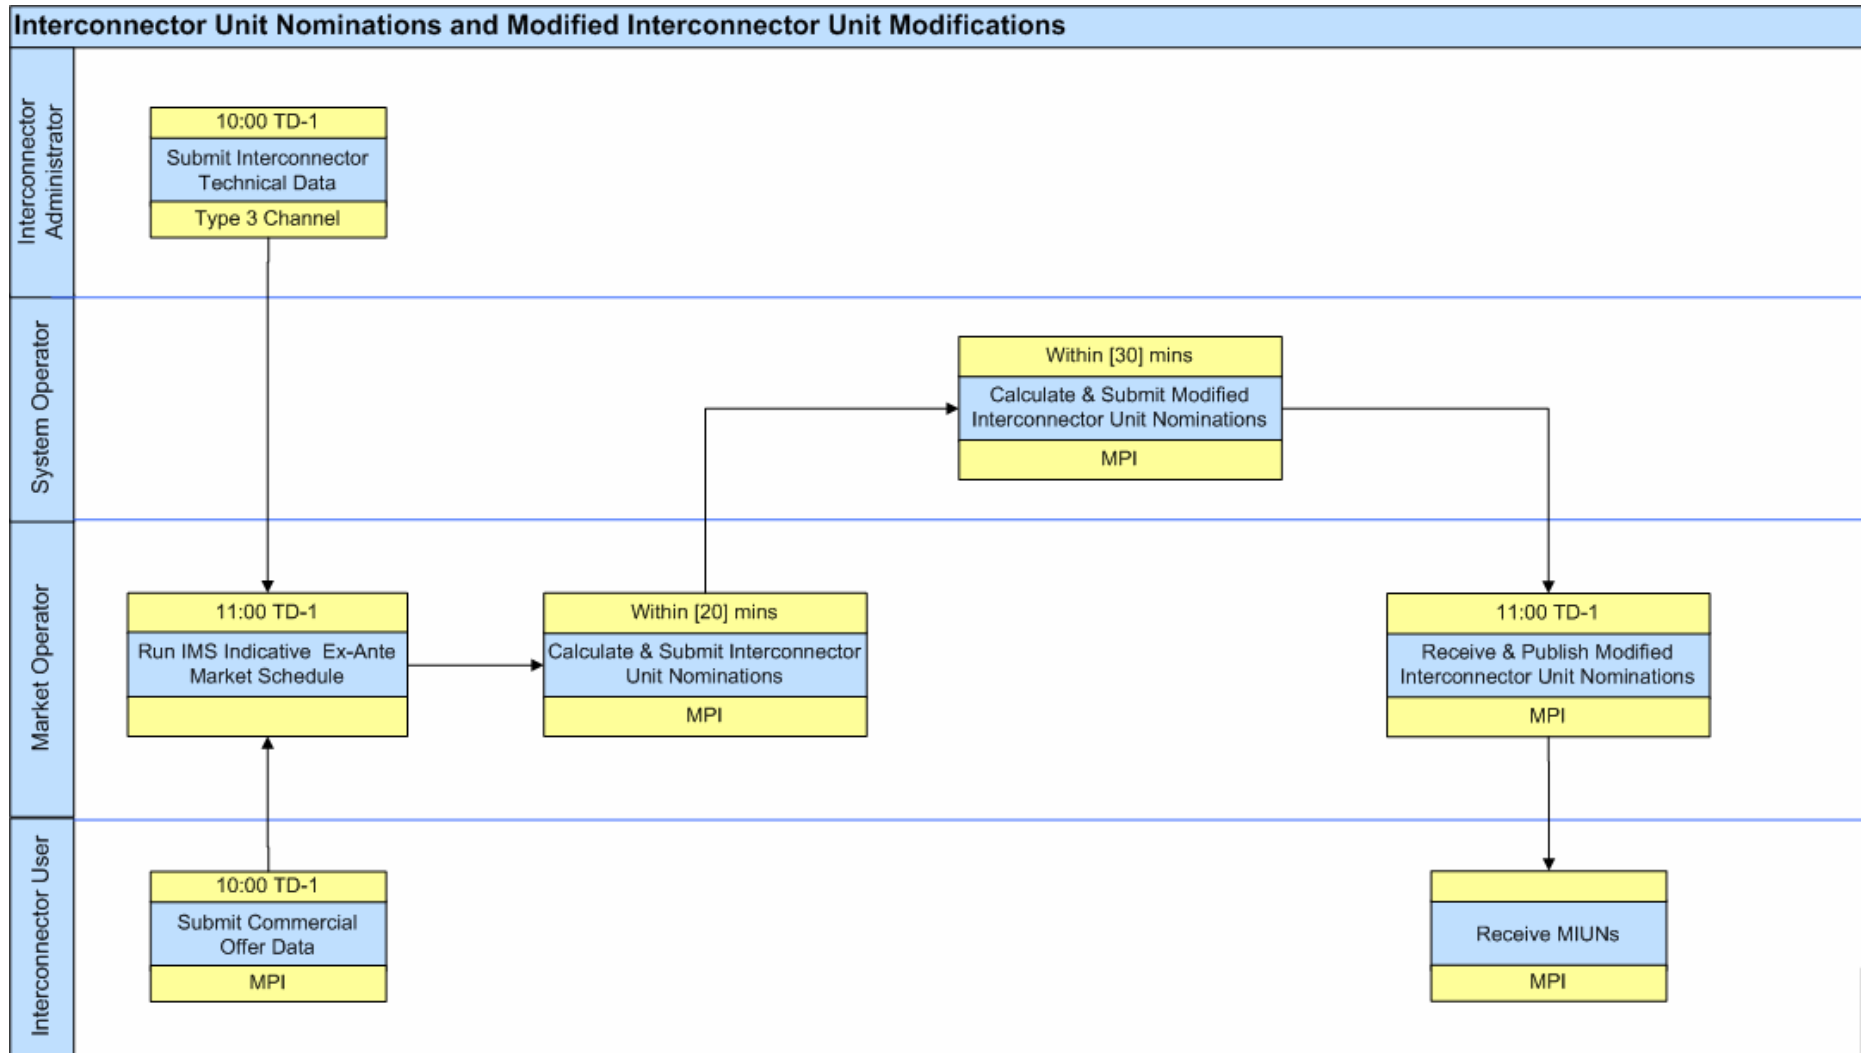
Interconnector Unit Nominations and Modified Interconnector Unit Modifications

Interconnector Administrator

10:00 TD-1
Submit Interconnector Technical Data
Type 3 Channel

System Operator

Within [30] mins
Calculate & Submit Modified Interconnector Unit Nominations
MPI

Market Operator

11:00 TD-1
Run IMS Indicative Ex-Ante Market Schedule

Within [20] mins
Calculate & Submit Interconnector Unit Nominations
MPI

11:00 TD-1
Receive & Publish Modified Interconnector Unit Nominations
MPI

Interconnector User

10:00 TD-1
Submit Commercial Offer Data
MPI

Receive MIUNs
MPI